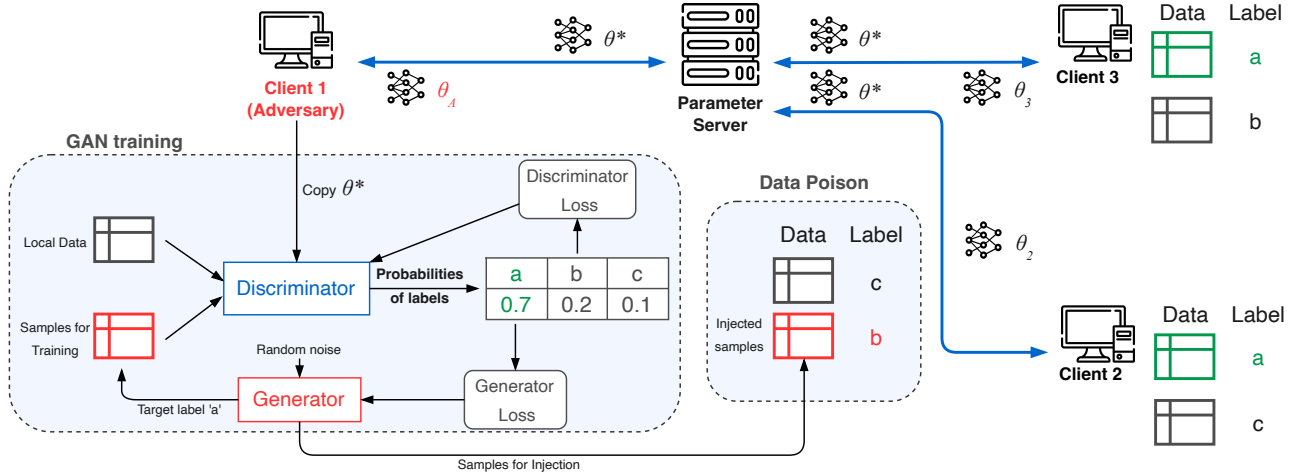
$\theta^*$

Client 1 (Adversary)

$\theta_A$

Parameter Server

$\theta^*$

$\theta^*$

$\theta_3$

Client 3

Data Label

a

b

GAN training

Copy $\theta^*$

Discriminator Loss

Local Data

Discriminator

Probabilities of labels

| a | b | c |
|---|---|---|
| 0.7 | 0.2 | 0.1 |

Samples for Training

Random noise

Generator

Generator Loss

Target label 'a'

Samples for Injection

Data Poison

Data Label

c

Injected samples

b

$\theta_2$

Client 2

Data Label

a

c